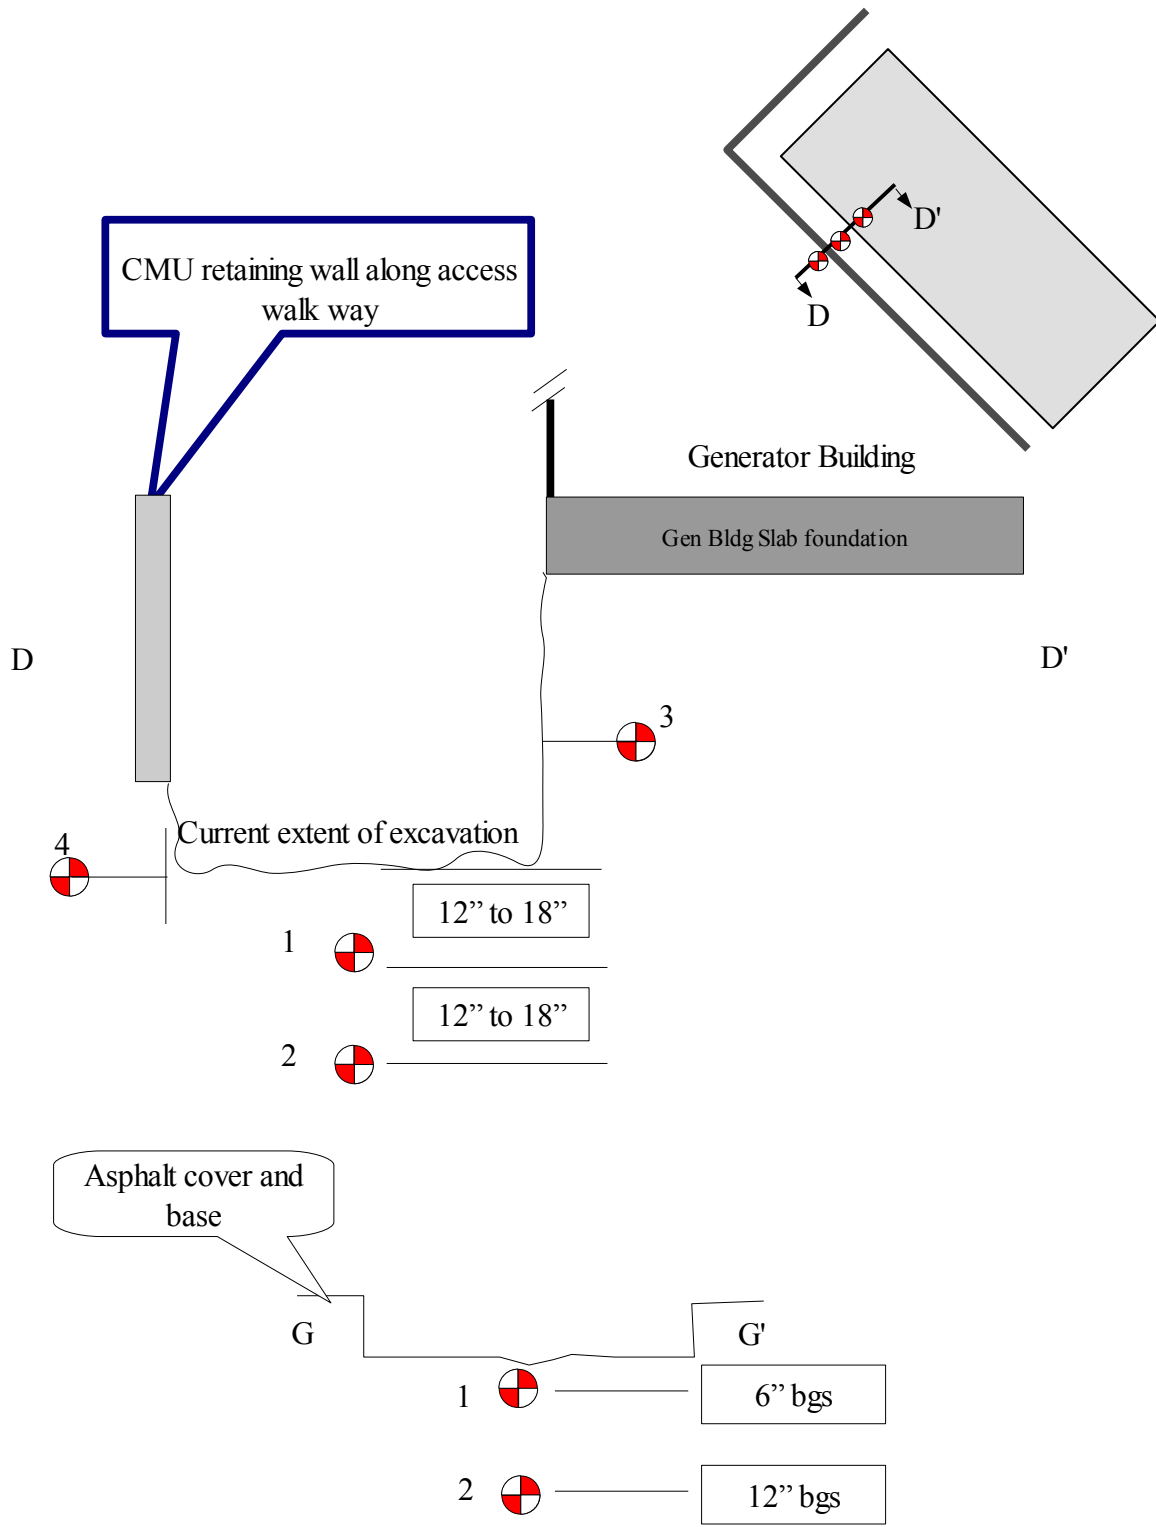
D'

D

CMU retaining wall along access walk way

Generator Building

Gen Bldg Slab foundation

D

D'

3

Current extent of excavation

4

12” to 18”

1

12” to 18”

2

Asphalt cover and base

G

G'

1

6” bgs

2

12” bgs